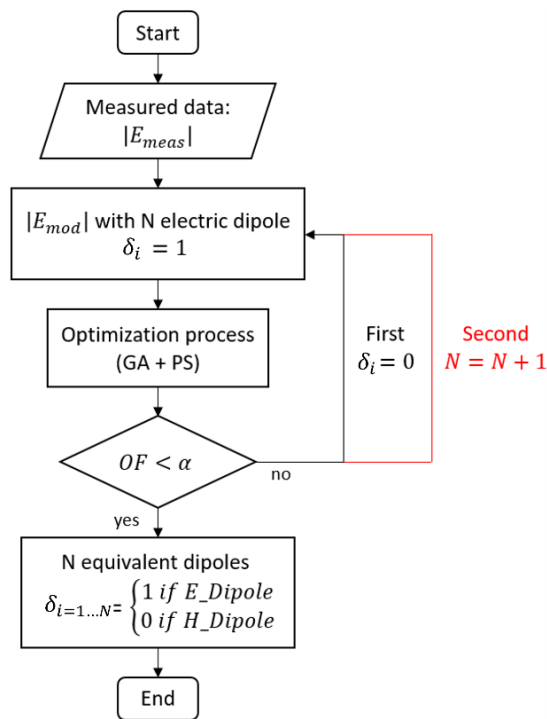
Start

Measured data:
$|E_{meas}|$

$|E_{mod}|$ with N electric dipole
$\delta_i = 1$

Optimization process
(GA + PS)

First
$\delta_i = 0$

Second
$N = N + 1$

$OF < \alpha$

no

yes

N equivalent dipoles
$\delta_{i=1 \dots N} = \begin{cases} 1 \; if \; E\_Dipole \\ 0 \; if \; H\_Dipole \end{cases}$

End